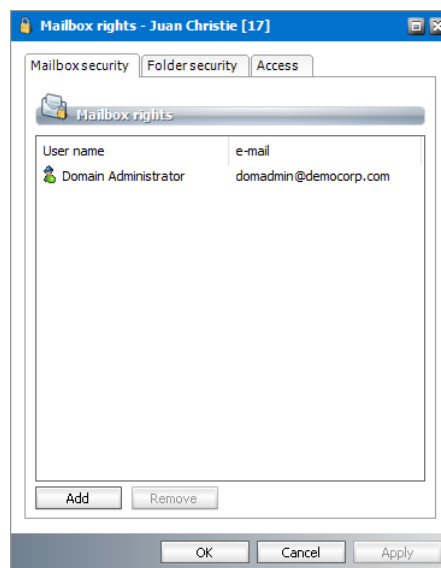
Mailbox rights - Juan Christie [17]

Mailbox security | Folder security | Access

Mailbox rights

| User name | e-mail |
|---|---|
| Domain Administrator | domadmin@democorp.com |

Add | Remove

OK | Cancel | Apply